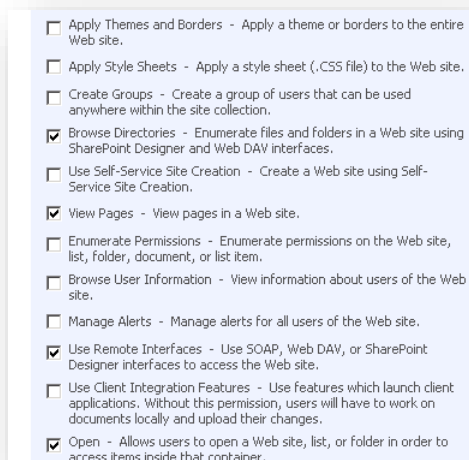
Apply Themes and Borders - Apply a theme or borders to the entire Web site.

Apply Style Sheets - Apply a style sheet (.CSS file) to the Web site.

Create Groups - Create a group of users that can be used anywhere within the site collection.

Browse Directories - Enumerate files and folders in a Web site using SharePoint Designer and Web DAV interfaces.

Use Self-Service Site Creation - Create a Web site using Self-Service Site Creation.

View Pages - View pages in a Web site.

Enumerate Permissions - Enumerate permissions on the Web site, list, folder, document, or list item.

Browse User Information - View information about users of the Web site.

Manage Alerts - Manage alerts for all users of the Web site.

Use Remote Interfaces - Use SOAP, Web DAV, or SharePoint Designer interfaces to access the Web site.

Use Client Integration Features - Use features which launch client applications. Without this permission, users will have to work on documents locally and upload their changes.

Open - Allows users to open a Web site, list, or folder in order to access items inside that container.